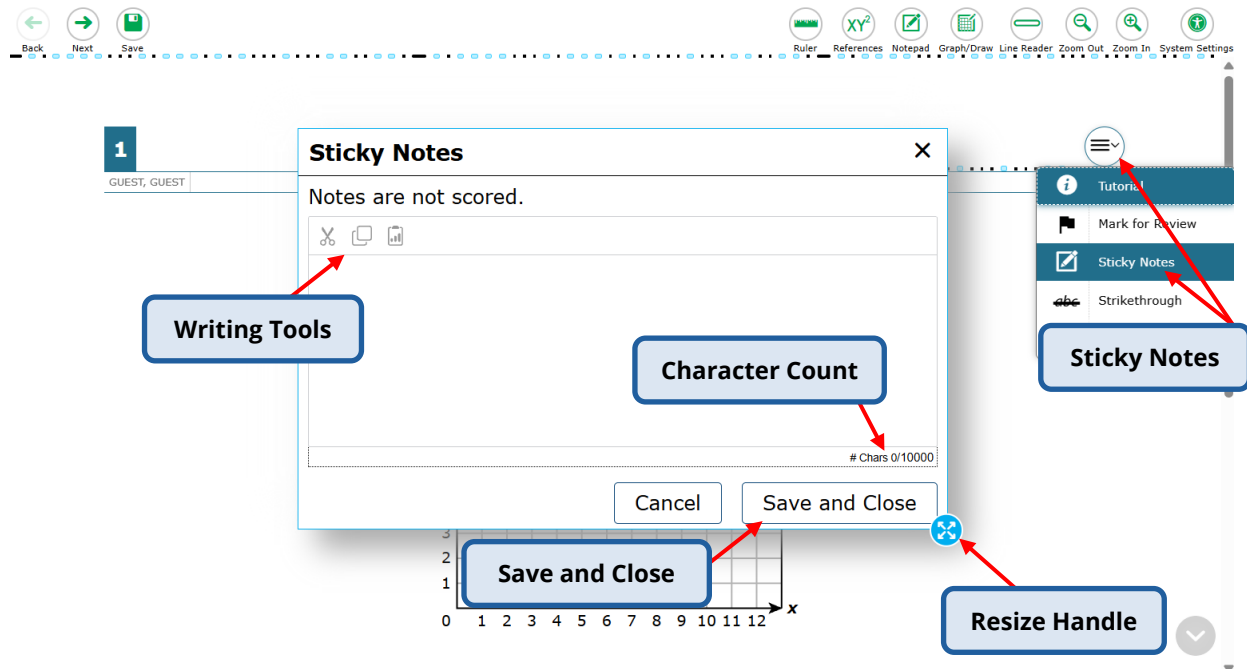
Back Next Save

Ruler References Notepad Graph/Draw Line Reader Zoom Out Zoom In System Settings

1

GUEST, GUEST

Sticky Notes

Notes are not scored.

Writing Tools

Character Count

# Chars 0/10000

Cancel Save and Close

Tutorial

Mark for Review

Sticky Notes

Strikethrough

Sticky Notes

3
2
1
0 1 2 3 4 5 6 7 8 9 10 11 12 x

Save and Close

Resize Handle